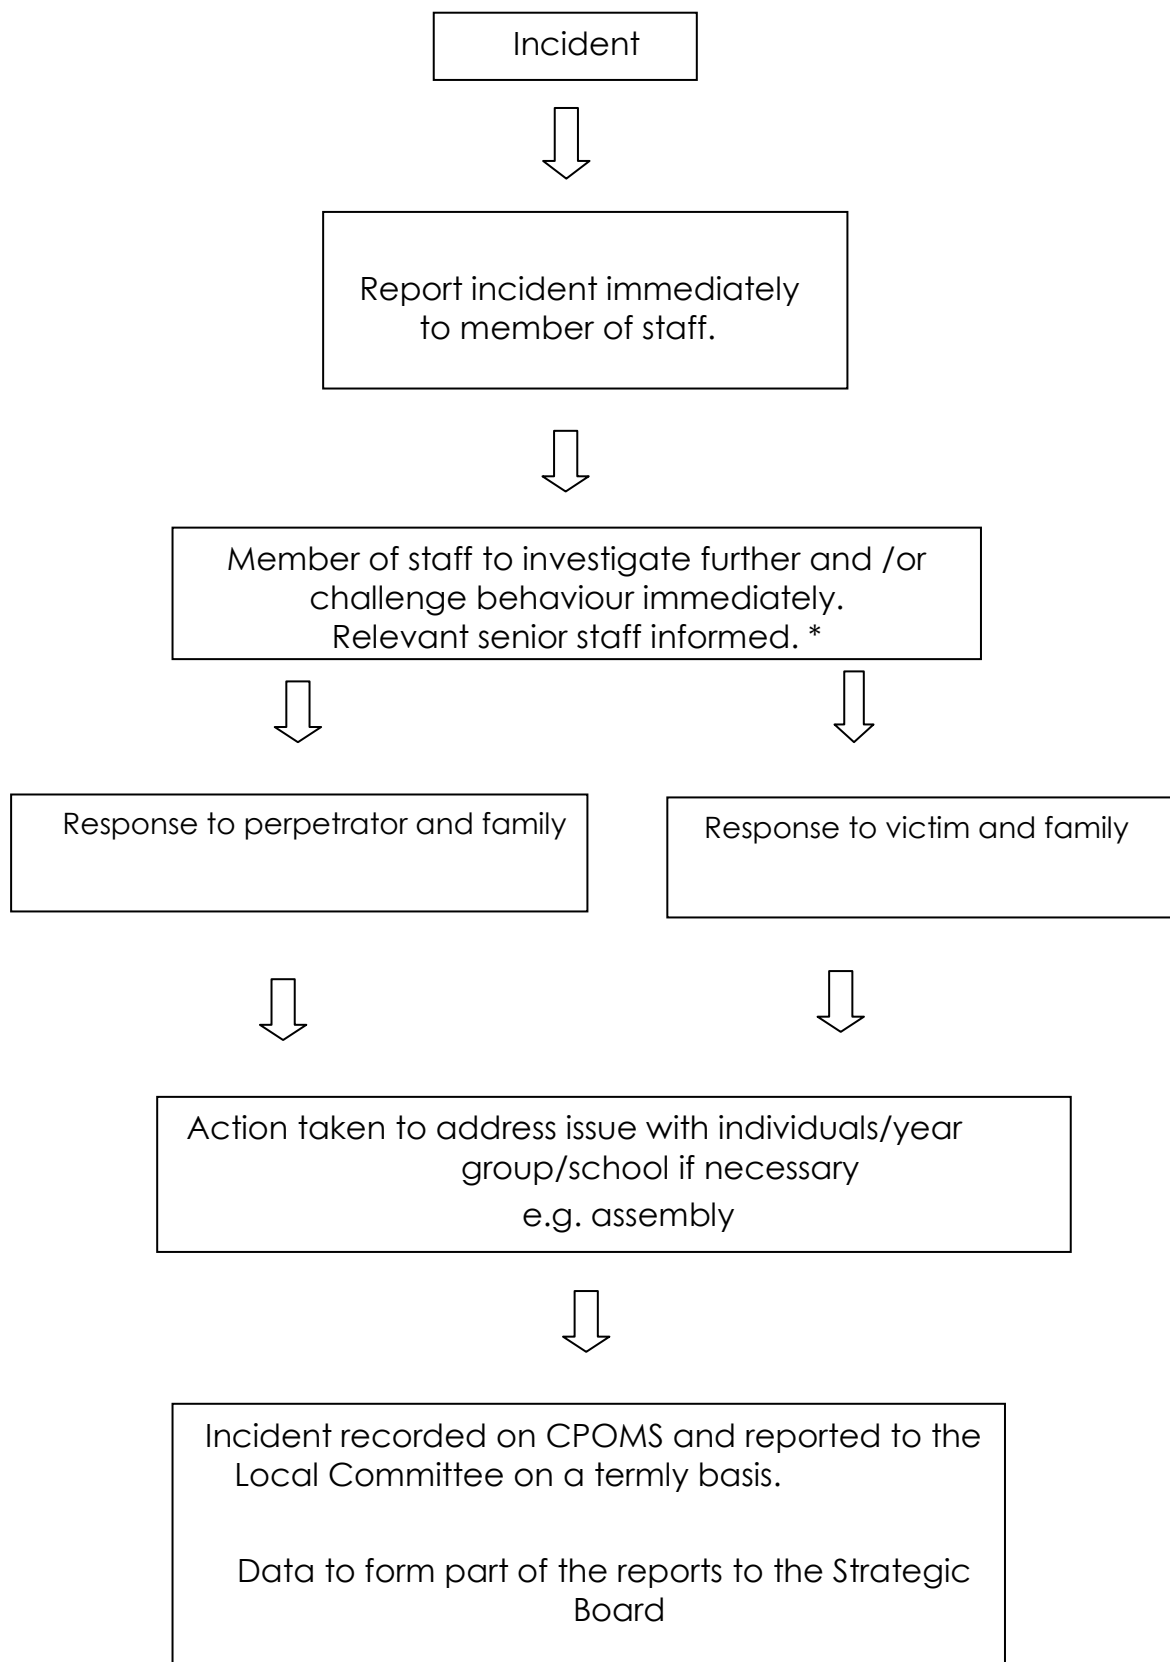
Incident

Report incident immediately to member of staff.

Member of staff to investigate further and /or challenge behaviour immediately. Relevant senior staff informed. *

Response to perpetrator and family

Response to victim and family

Action taken to address issue with individuals/year group/school if necessary
e.g. assembly

Incident recorded on CPOMS and reported to the Local Committee on a termly basis.

Data to form part of the reports to the Strategic Board